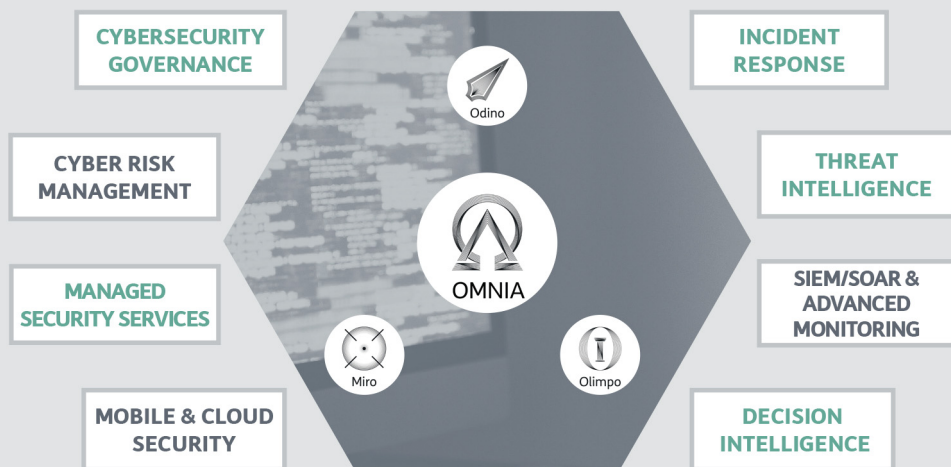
CYBERSECURITY GOVERNANCE

INCIDENT RESPONSE

Odino

CYBER RISK MANAGEMENT

THREAT INTELLIGENCE

OMNIA

MANAGED SECURITY SERVICES

SIEM/SOAR & ADVANCED MONITORING

Miro

Olimpo

MOBILE & CLOUD SECURITY

DECISION INTELLIGENCE